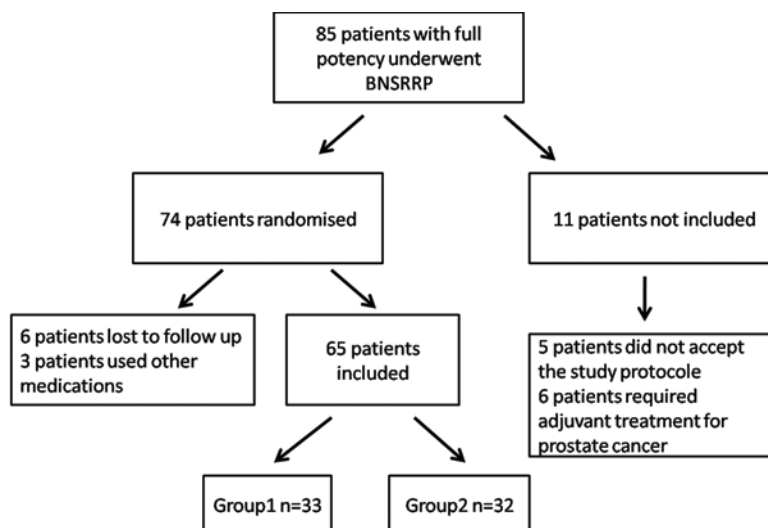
85 patients with full potency underwent BNSRRP

74 patients randomised

11 patients not included

6 patients lost to follow up
3 patients used other medications

65 patients included

5 patients did not accept the study protocole
6 patients required adjuvant treatment for prostate cancer

Group1 n=33

Group2 n=32